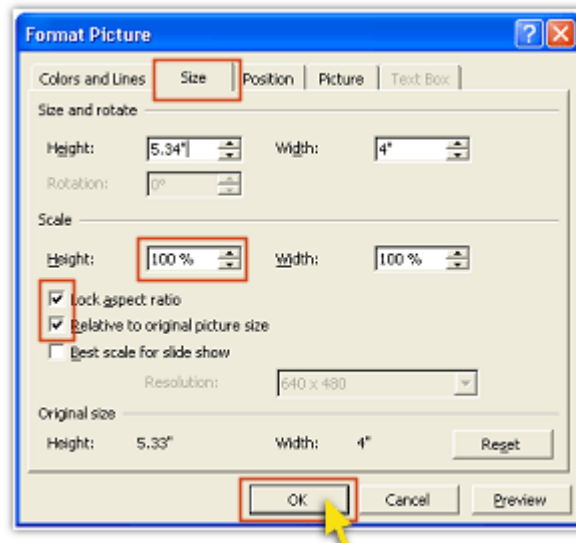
Format Picture

Colors and Lines | Size | Position | Picture | Text Box

Size and rotate

Height: 5.34" Width: 4"

Rotation: 0°

Scale

Height: 100 % Width: 100 %

Lock aspect ratio

Relative to original picture size

Best scale for slide show

Resolution: 640 x 480

Original size

Height: 5.33" Width: 4" Reset

OK Cancel Preview